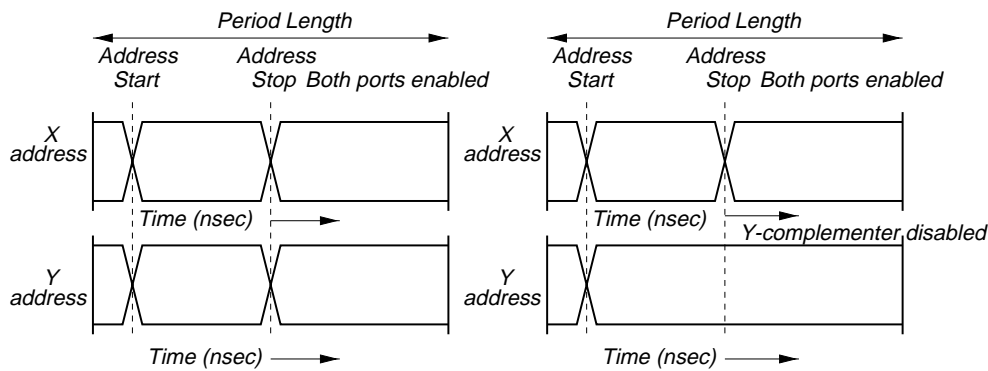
Period Length

Address Start

Address Stop Both ports enabled

X address

Time (nsec)

Y address

Time (nsec)

Period Length

Address Start

Address Stop Both ports enabled

X address

Time (nsec)

Y-complementer disabled

Y address

Time (nsec)